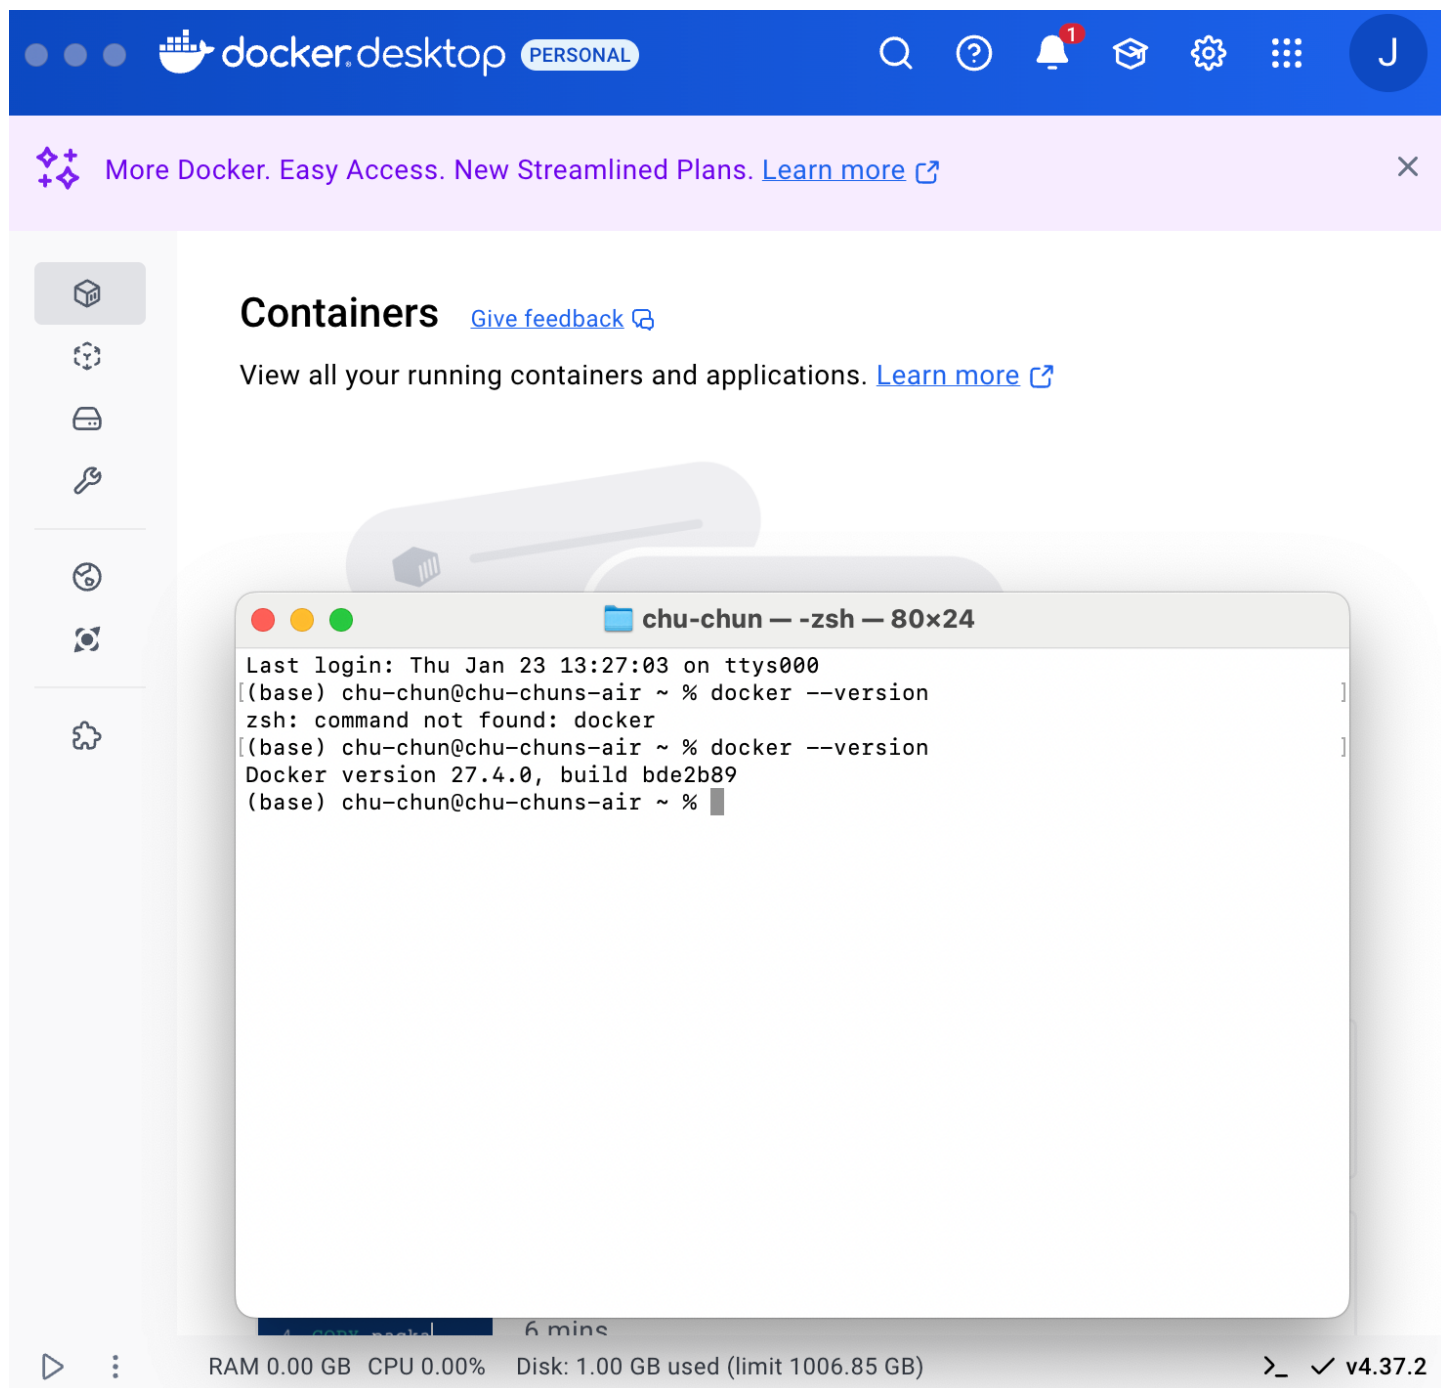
docker desktop PERSONAL

1

J

More Docker. Easy Access. New Streamlined Plans. Learn more

Containers Give feedback

View all your running containers and applications. Learn more

chu-chun — -zsh — 80×24

Last login: Thu Jan 23 13:27:03 on ttys000
(base) chu-chun@chu-chuns-air ~ % docker --version
zsh: command not found: docker
(base) chu-chun@chu-chuns-air ~ % docker --version
Docker version 27.4.0, build bde2b89
(base) chu-chun@chu-chuns-air ~ %

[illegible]

6 mins

RAM 0.00 GB CPU 0.00% Disk: 1.00 GB used (limit 1006.85 GB)

v4.37.2